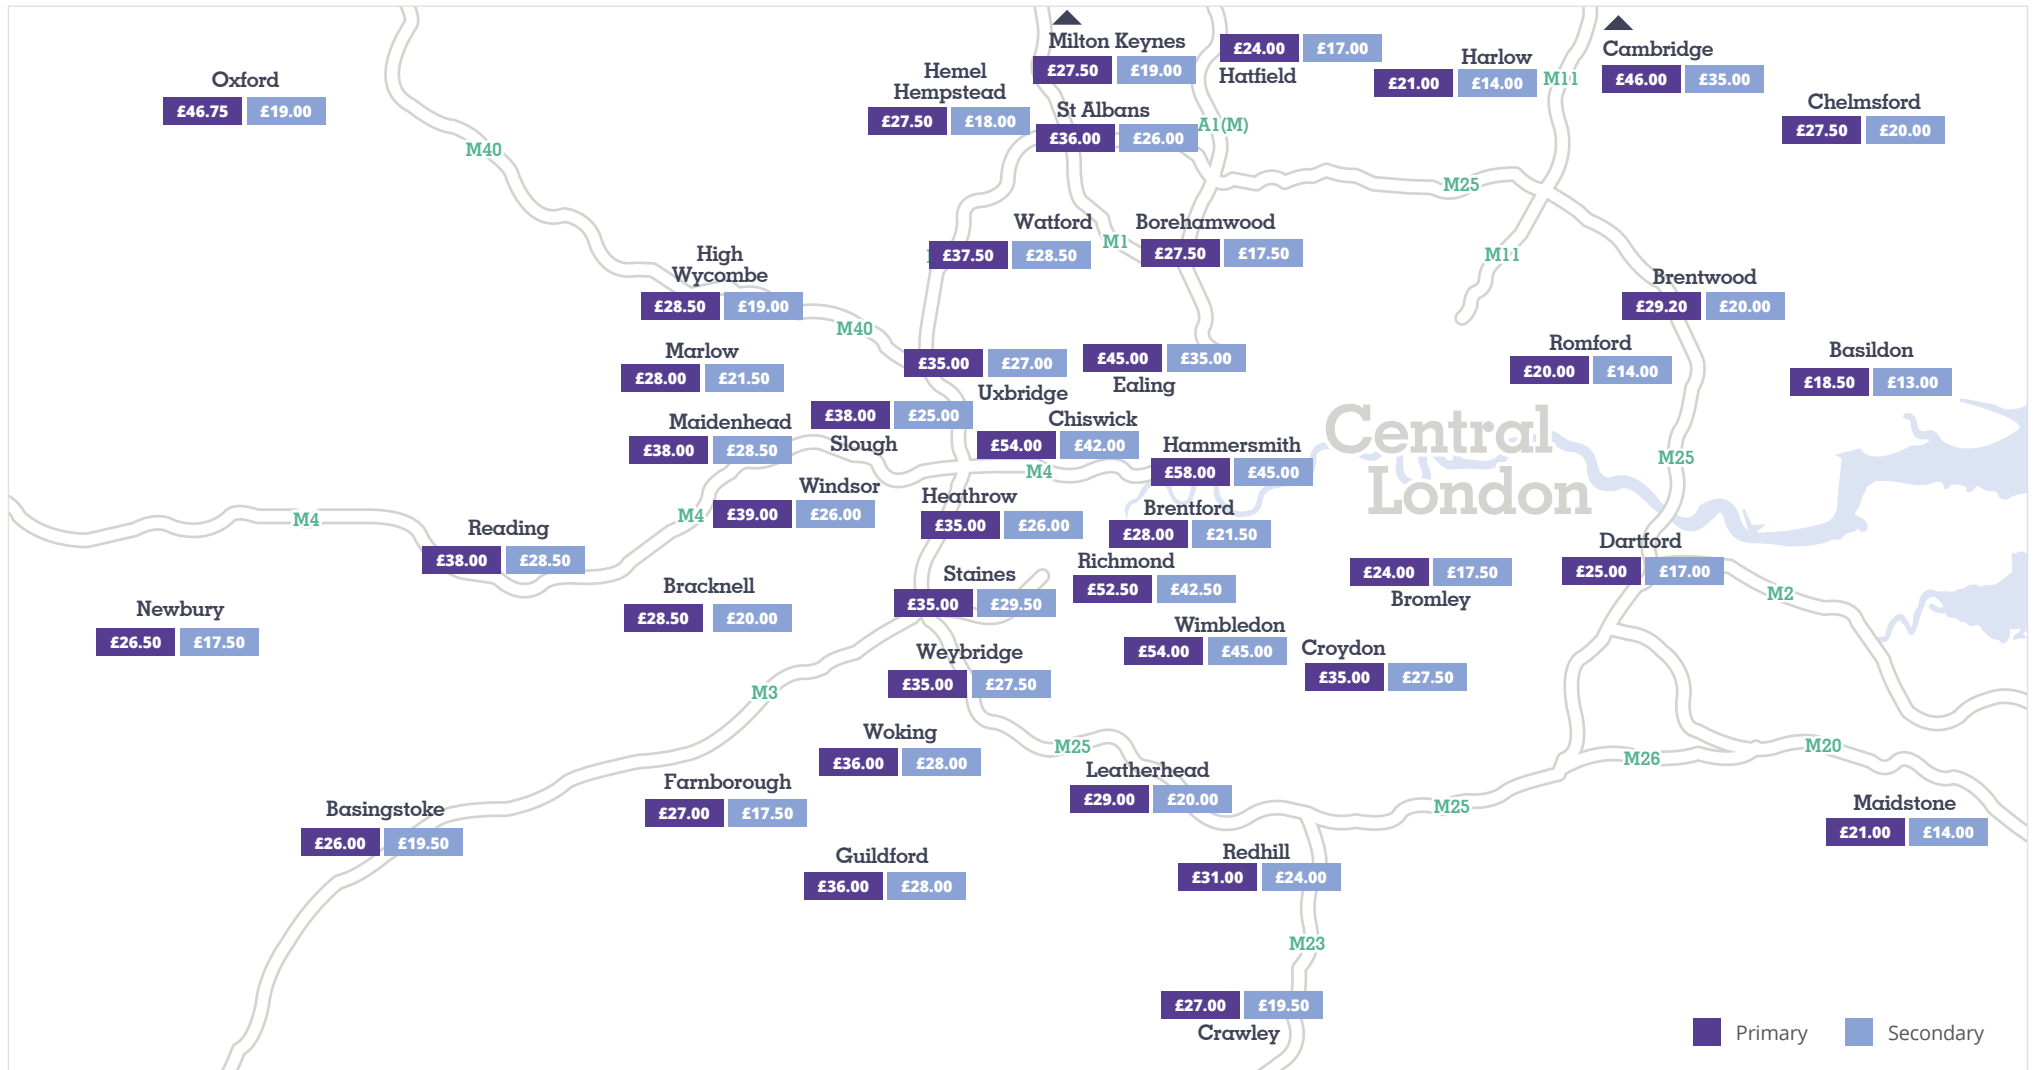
Milton Keynes
£27.50 £19.00

£24.00 £17.00
Hatfield

Harlow
£21.00 £14.00

Cambridge
£46.00 £35.00

Oxford
£46.75 £19.00

Hemel Hempstead
£27.50 £18.00

St Albans
£36.00 £26.00

A1(M)

Chelmsford
£27.50 £20.00

M11

M40

M25

Watford
£37.50 £28.50

M1

Borehamwood
£27.50 £17.50

M11

High Wycombe
£28.50 £19.00

Brentwood
£29.20 £20.00

M40

£35.00 £27.00
Uxbridge

£45.00 £35.00
Ealing

Romford
£20.00 £14.00

Basildon
£18.50 £13.00

Marlow
£28.00 £21.50

£38.00 £25.00
Slough

Chiswick
£54.00 £42.00

Maidenhead
£38.00 £28.50

Hammersmith
£58.00 £45.00

Central London

M4

M25

Windsor
£39.00 £26.00

Heathrow
£35.00 £26.00

Brentford
£28.00 £21.50

M4

M4

Reading
£38.00 £28.50

Dartford
£25.00 £17.00

Richmond
£52.50 £42.50

£24.00 £17.50
Bromley

Bracknell
£28.50 £20.00

Staines
£35.00 £29.50

M2

Newbury
£26.50 £17.50

Wimbledon
£54.00 £45.00

Croydon
£35.00 £27.50

Weybridge
£35.00 £27.50

M3

Woking
£36.00 £28.00

M25

Leatherhead
£29.00 £20.00

M26

M20

Farnborough
£27.00 £17.50

Basingstoke
£26.00 £19.50

M25

Maidstone
£21.00 £14.00

Guildford
£36.00 £28.00

Redhill
£31.00 £24.00

M23

£27.00 £19.50
Crawley

Primary
Secondary